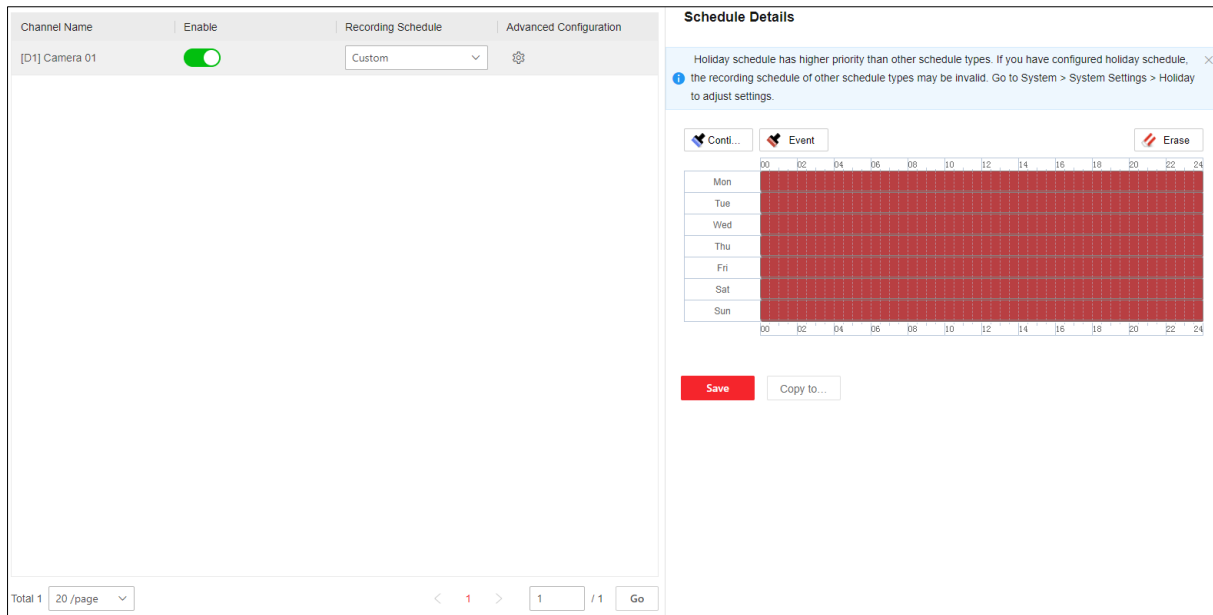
| Channel Name | Enable | Recording Schedule | Advanced Configuration |
|---|---|---|---|
| [D1] Camera 01 | | Custom | |

Total 1 20 /page 1 1 / 1 Go

Schedule Details

Holiday schedule has higher priority than other schedule types. If you have configured holiday schedule, the recording schedule of other schedule types may be invalid. Go to System > System Settings > Holiday to adjust settings.

Conti... Event Erase

00 02 04 06 08 10 12 14 16 18 20 22 24

Mon
Tue
Wed
Thu
Fri
Sat
Sun

00 02 04 06 08 10 12 14 16 18 20 22 24

Save Copy to...